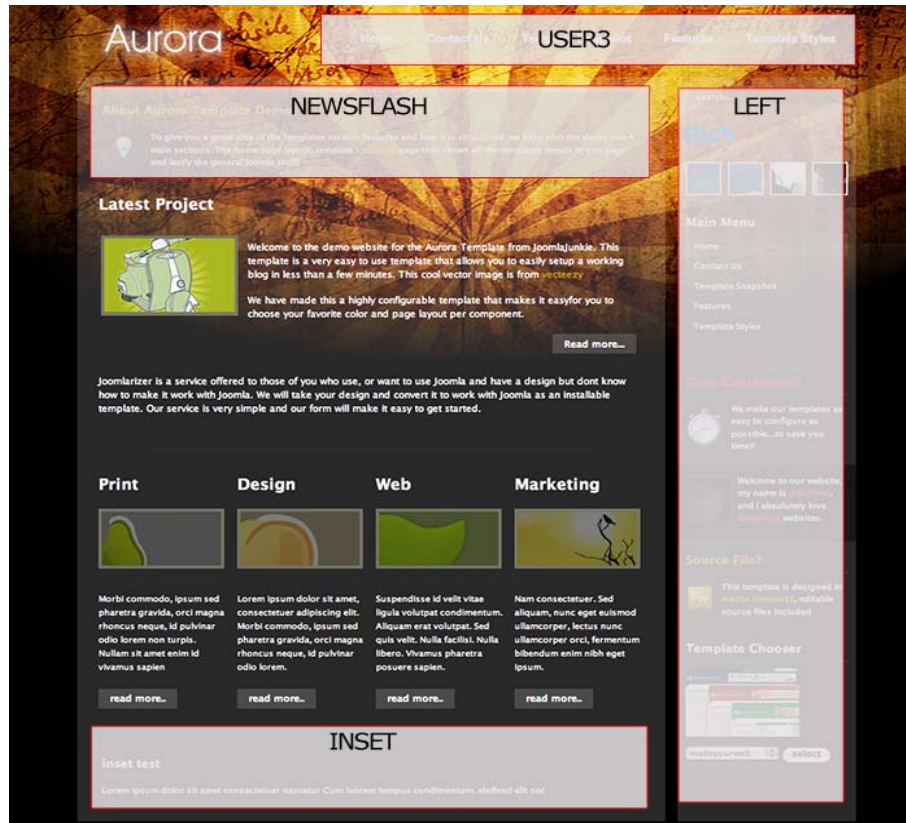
Aurora

Home Contact Us USER3 Features Template Styles

NEWSFLASH

About Aurora Template Demo

To give you a good idea of the templates various features and how it is structured, we have split the demo into 4 main sections. The home page layout, template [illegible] page then shows all the template details in one page and lastly the general Joomla stuff.

LEFT

Main Menu

Home

Contact Us

Template Snapshot

Features

Template Styles

Latest Project

Welcome to the demo website for the Aurora Template from JoomlaJunkie. This template is a very easy to use template that allows you to easily setup a working blog in less than a few minutes. This cool vector image is from vecteezy

We have made this a highly configurable template that makes it easyfor you to choose your favorite color and page layout per component.

Read more...

Joomlarizer is a service offered to those of you who use, or want to use Joomla and have a design but dont know how to make it work with Joomla. We will take your design and convert it to work with Joomla as an installable template. Our service is very simple and our form will make it easy to get started.

Print

Morbi commodo, ipsum sed pharetra gravida, orci magna rhoncus neque, id pulvinar odio lorem non turpis. Nullam sit amet enim id vivamus sapien

read more..

Design

Lorem ipsum dolor sit amet, consectetuer adipiscing elit. Morbi commodo, ipsum sed pharetra gravida, orci magna rhoncus neque, id pulvinar odio lorem.

read more..

Web

Suspendisse id velit vitae ligula volutpat condimentum. Aliquam erat volutpat. Sed quis velit. Nulla facilisi. Nulla libero. Vivamus pharetra posuere sapien.

read more..

Marketing

Nam consectetuer. Sed aliquam, nunc eget euismod ullamcorper, lectus nunc ullamcorper orci, fermentum bibendum enim nibh eget ipsum.

read more..

We make our templates as easy to configure as possible...to save you time!

Welcome to our website, my name is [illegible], and I absolutely love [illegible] websites.

Source File?

This template is designed in Adobe Fireworks, editable source files included

Template Chooser

select

INSET

inset test

Lorem ipsum dolor sit amet consectetuer narcetur Cum laoreet tempus condimentum, eleifend elit nec